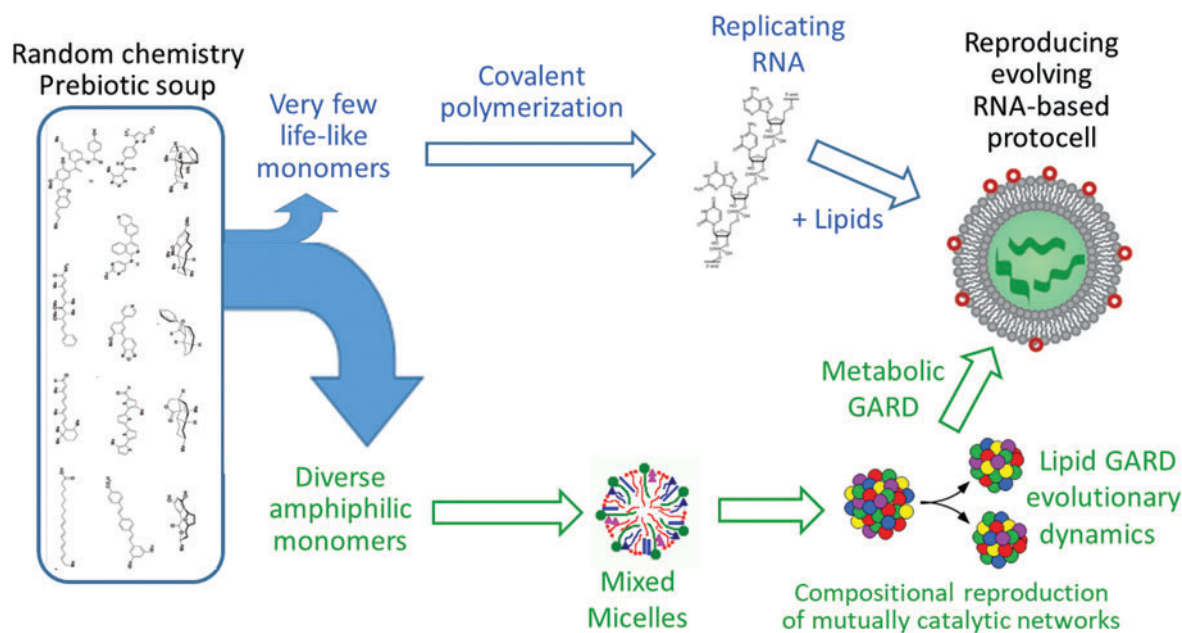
Random chemistry
Prebiotic soup

Very few life-like monomers

Covalent polymerization

Replicating RNA

+ Lipids

Reproducing evolving RNA-based protocell

Metabolic GARD

Diverse amphiphilic monomers

Mixed Micelles

Lipid GARD evolutionary dynamics

Compositional reproduction of mutually catalytic networks